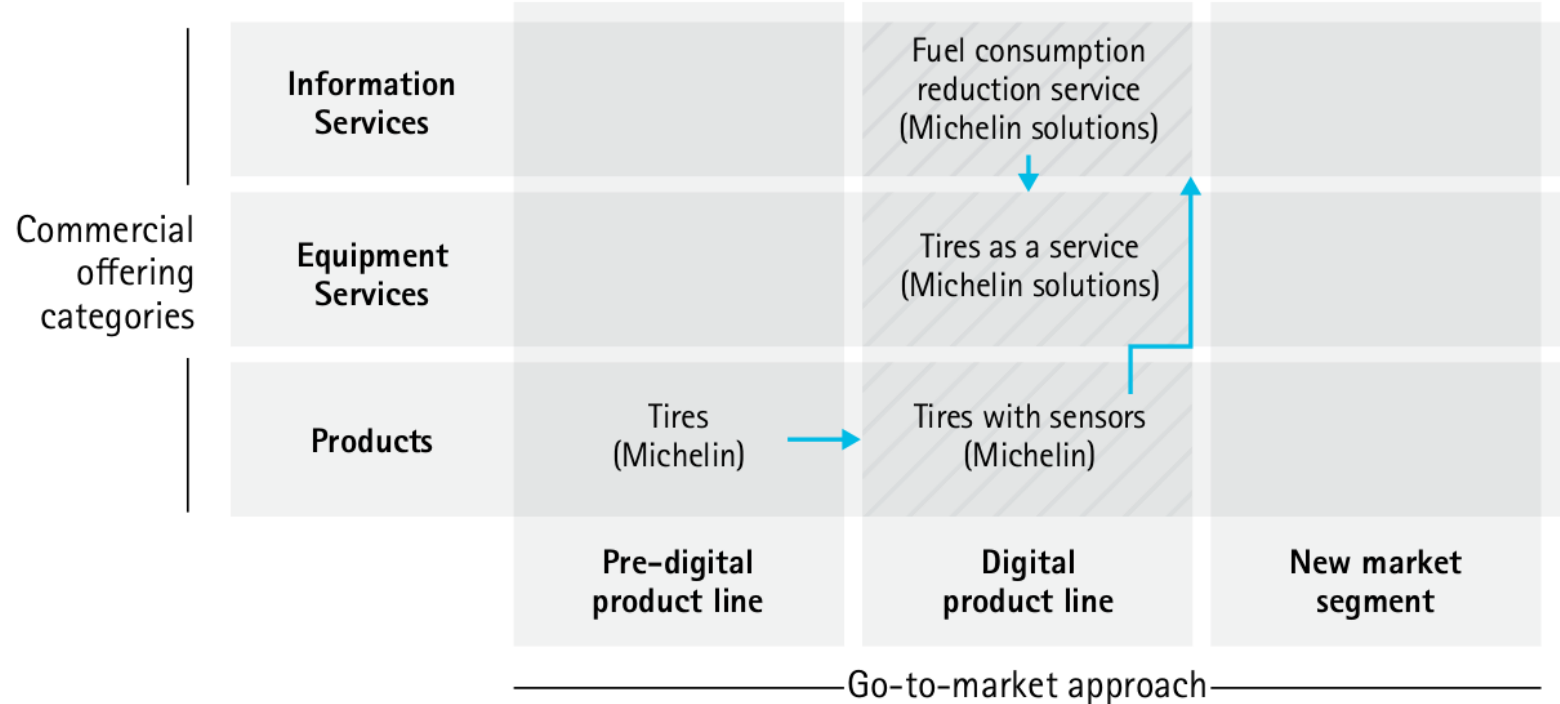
Commercial offering categories

| | | | |
|---|---|---|---|
| **Information Services** | | Fuel consumption reduction service (Michelin solutions) | |
| **Equipment Services** | | Tires as a service (Michelin solutions) | |
| **Products** | Tires (Michelin) | Tires with sensors (Michelin) | |
| | **Pre-digital product line** | **Digital product line** | **New market segment** |

Go-to-market approach